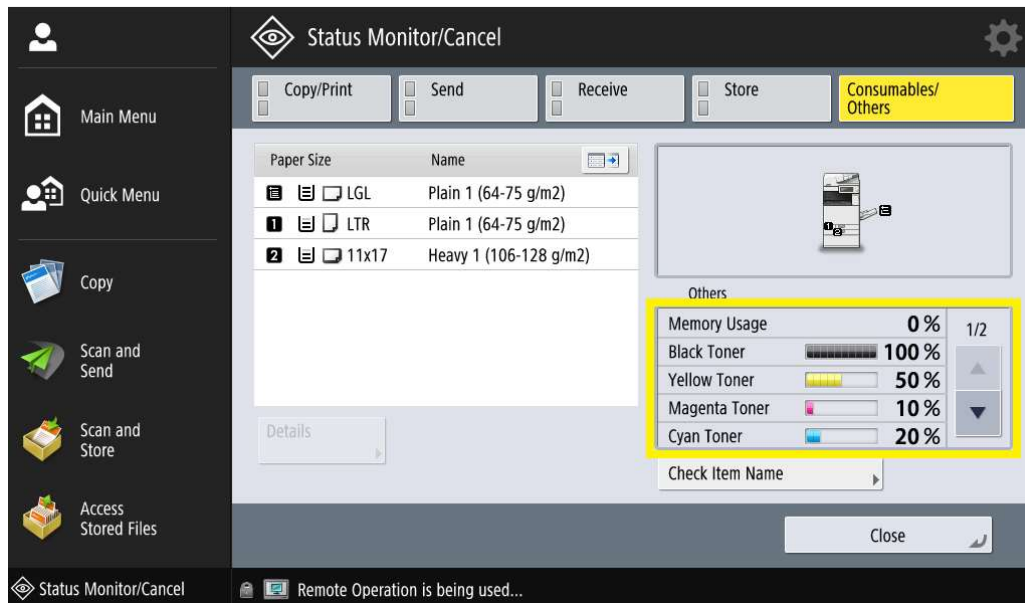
Main Menu

Quick Menu

Copy

Scan and Send

Scan and Store

Access Stored Files

Status Monitor/Cancel

Status Monitor/Cancel

Copy/Print | Send | Receive | Store | Consumables/ Others

| Paper Size | Name |
|---|---|
| LGL | Plain 1 (64-75 g/m2) |
| 1 LTR | Plain 1 (64-75 g/m2) |
| 2 11x17 | Heavy 1 (106-128 g/m2) |

Details

Others

| | |
|---|---|
| Memory Usage | 0 % |
| Black Toner | 100 % |
| Yellow Toner | 50 % |
| Magenta Toner | 10 % |
| Cyan Toner | 20 % |

1/2

Check Item Name

Close

Remote Operation is being used...